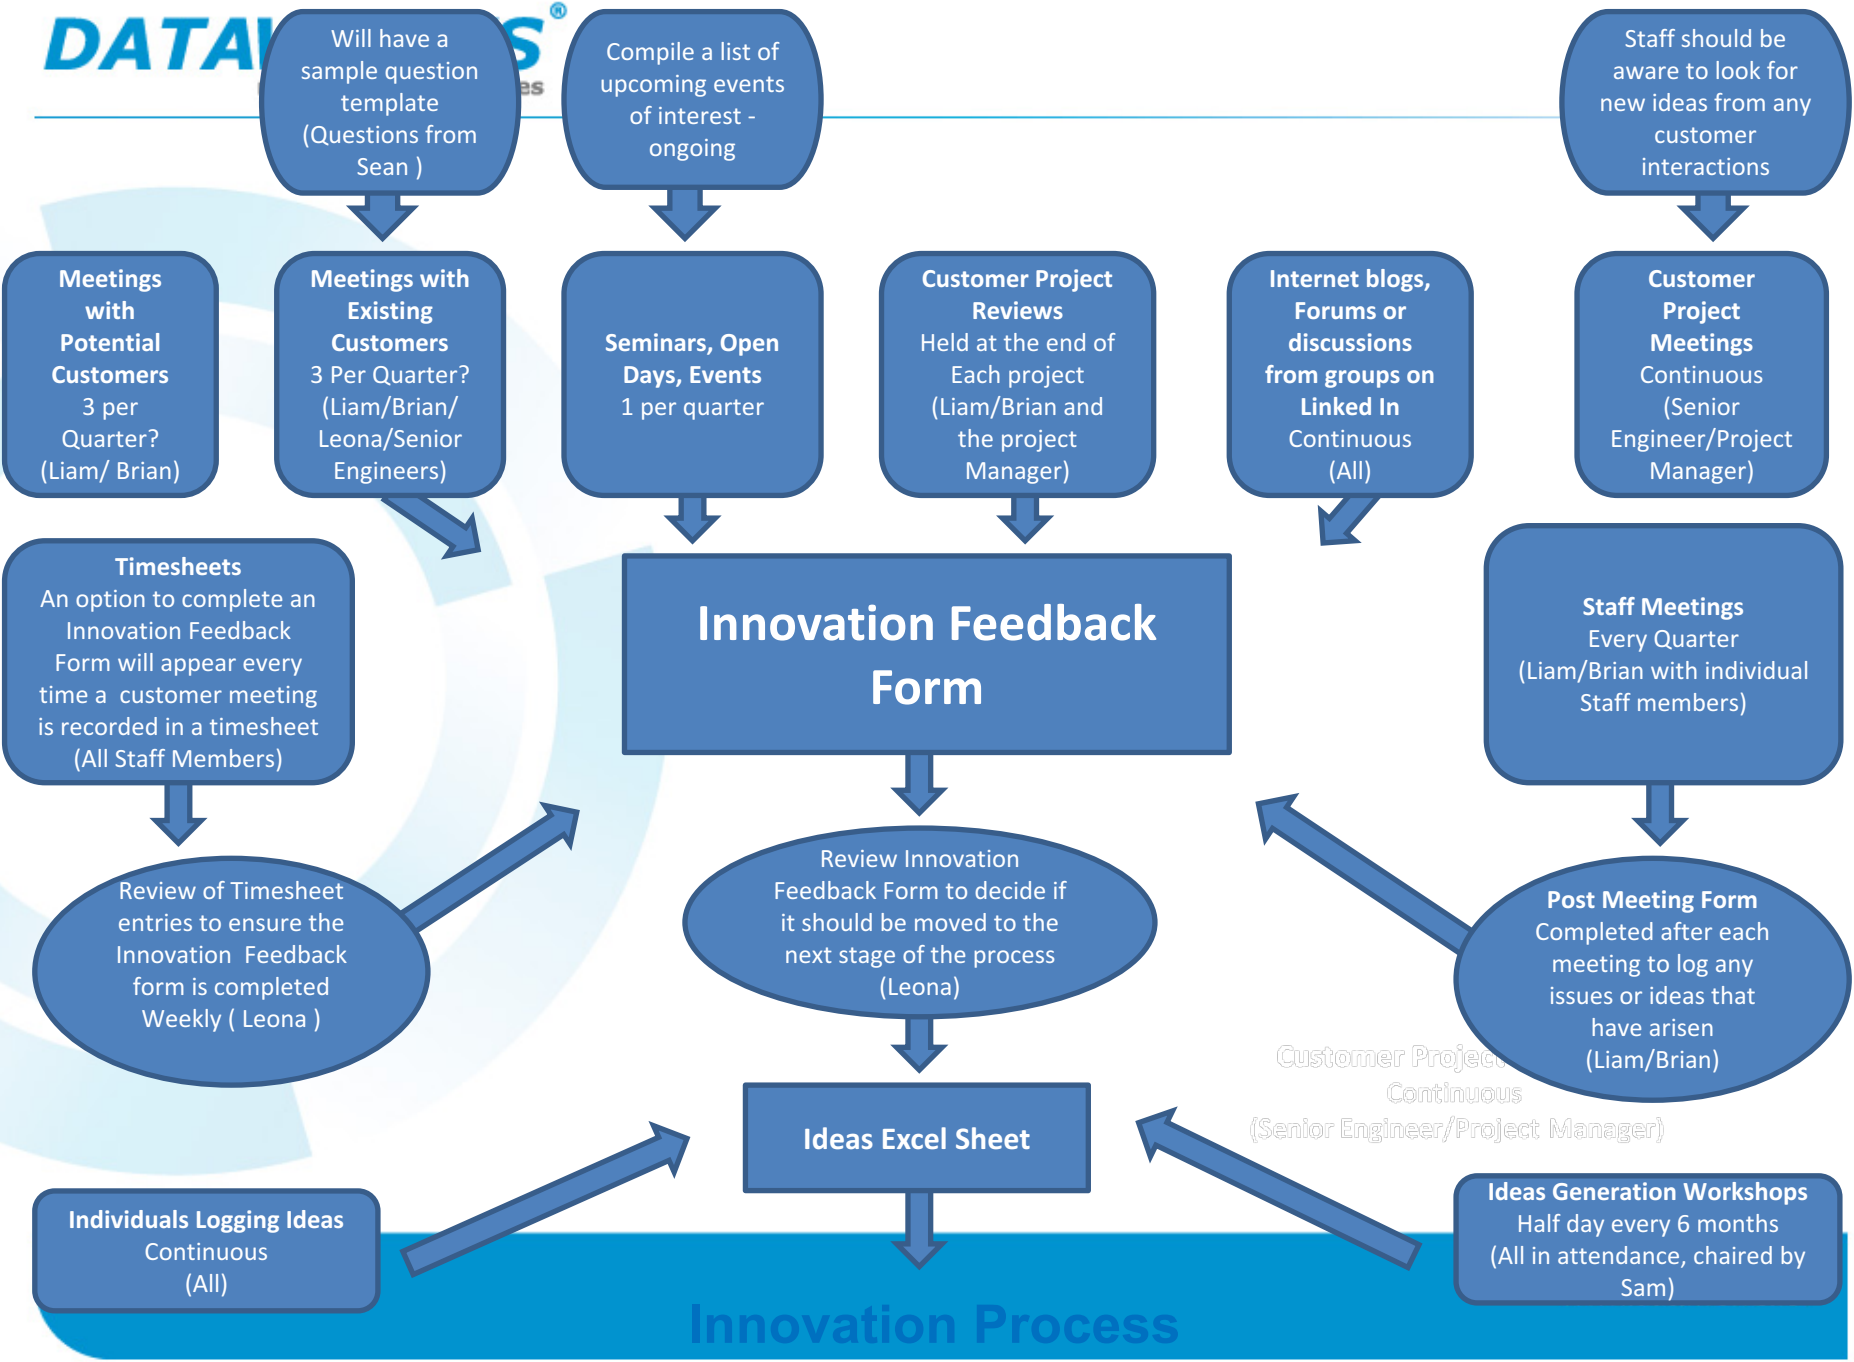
DATA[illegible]S®

Will have a sample question template (Questions from Sean )

Compile a list of upcoming events of interest - ongoing

Staff should be aware to look for new ideas from any customer interactions

**Meetings with Potential Customers**
3 per Quarter?
(Liam/ Brian)

**Meetings with Existing Customers**
3 Per Quarter?
(Liam/Brian/ Leona/Senior Engineers)

**Seminars, Open Days, Events**
1 per quarter

**Customer Project Reviews**
Held at the end of Each project
(Liam/Brian and the project Manager)

**Internet blogs, Forums or discussions from groups on Linked In**
Continuous
(All)

**Customer Project Meetings**
Continuous
(Senior Engineer/Project Manager)

**Timesheets**
An option to complete an Innovation Feedback Form will appear every time a customer meeting is recorded in a timesheet
(All Staff Members)

Innovation Feedback Form

**Staff Meetings**
Every Quarter
(Liam/Brian with individual Staff members)

Review of Timesheet entries to ensure the Innovation Feedback form is completed
Weekly ( Leona )

Review Innovation Feedback Form to decide if it should be moved to the next stage of the process
(Leona)

**Post Meeting Form**
Completed after each meeting to log any issues or ideas that have arisen
(Liam/Brian)

Customer Project
Continuous
(Senior Engineer/Project Manager)

Ideas Excel Sheet

**Individuals Logging Ideas**
Continuous
(All)

**Ideas Generation Workshops**
Half day every 6 months
(All in attendance, chaired by Sam)

Innovation Process